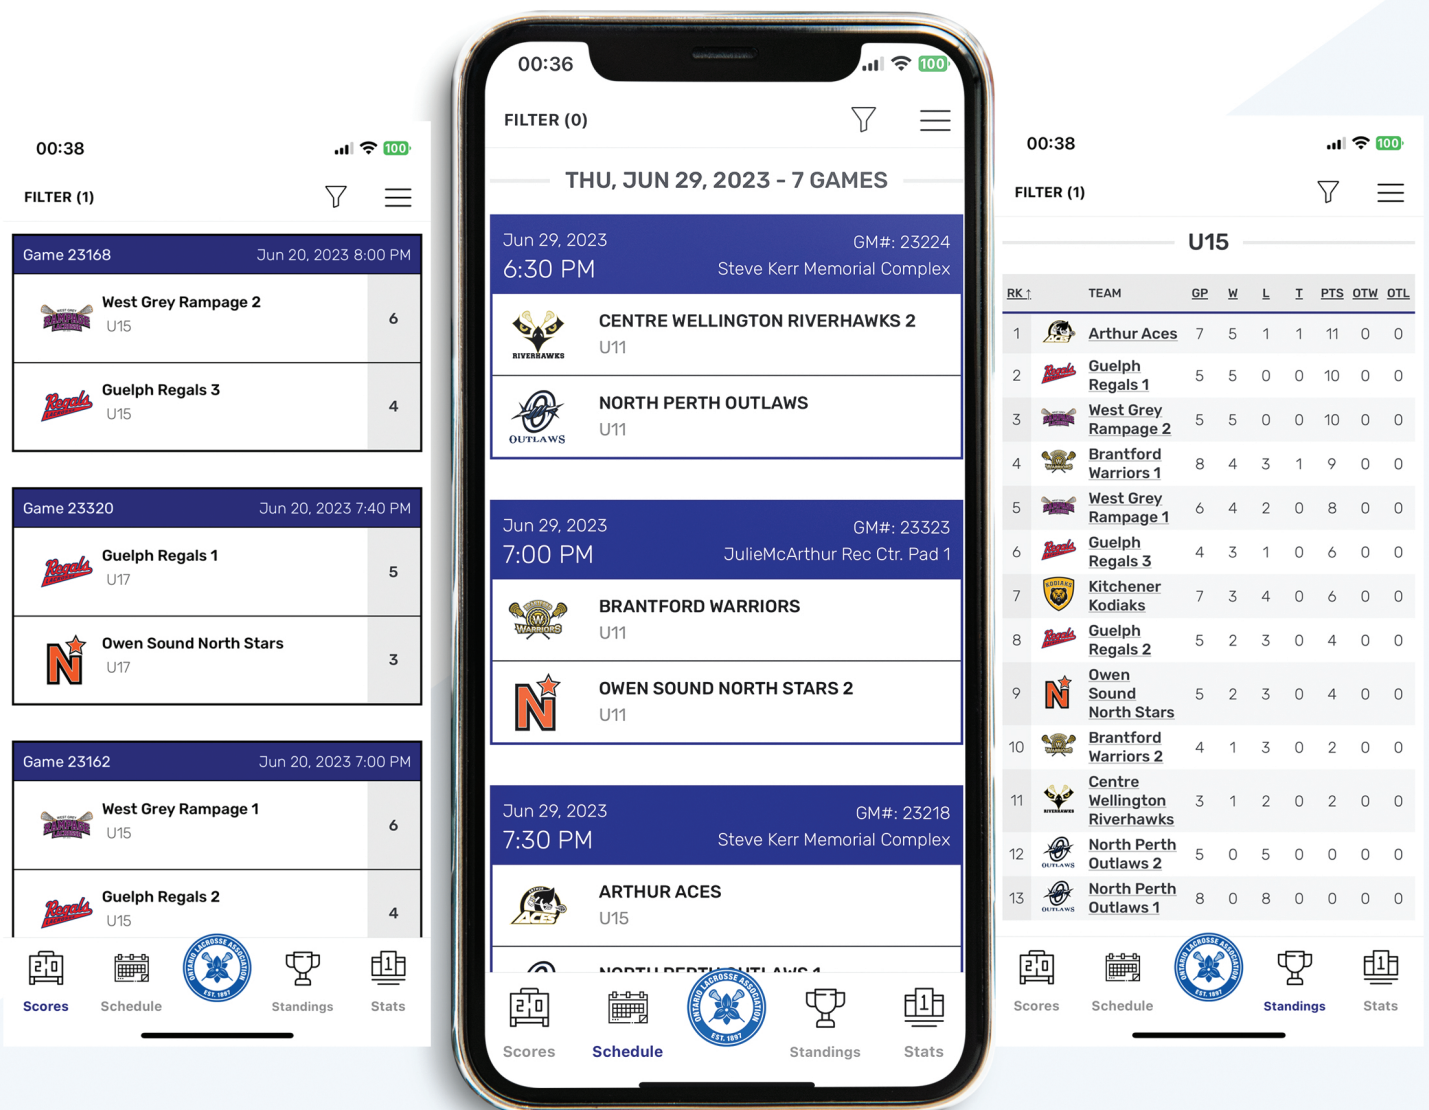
00:38
100

FILTER (1)

Game 23168 Jun 20, 2023 8:00 PM
West Grey Rampage 2
U15
6
Guelph Regals 3
U15
4

Game 23320 Jun 20, 2023 7:40 PM
Guelph Regals 1
U17
5
Owen Sound North Stars
U17
3

Game 23162 Jun 20, 2023 7:00 PM
West Grey Rampage 1
U15
6
Guelph Regals 2
U15
4

Scores Schedule Standings Stats

00:36
100

FILTER (0)

THU, JUN 29, 2023 - 7 GAMES

Jun 29, 2023 GM#: 23224
6:30 PM Steve Kerr Memorial Complex
CENTRE WELLINGTON RIVERHAWKS 2
U11
NORTH PERTH OUTLAWS
U11

Jun 29, 2023 GM#: 23323
7:00 PM JulieMcArthur Rec Ctr. Pad 1
BRANTFORD WARRIORS
U11
OWEN SOUND NORTH STARS 2
U11

Jun 29, 2023 GM#: 23218
7:30 PM Steve Kerr Memorial Complex
ARTHUR ACES
U15
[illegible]

Scores Schedule Standings Stats

00:38
100

FILTER (1)

U15

| RK | TEAM | GP | W | L | T | PTS | OTW | OTL |
|---|---|---|---|---|---|---|---|---|
| 1 | Arthur Aces | 7 | 5 | 1 | 1 | 11 | 0 | 0 |
| 2 | Guelph Regals 1 | 5 | 5 | 0 | 0 | 10 | 0 | 0 |
| 3 | West Grey Rampage 2 | 5 | 5 | 0 | 0 | 10 | 0 | 0 |
| 4 | Brantford Warriors 1 | 8 | 4 | 3 | 1 | 9 | 0 | 0 |
| 5 | West Grey Rampage 1 | 6 | 4 | 2 | 0 | 8 | 0 | 0 |
| 6 | Guelph Regals 3 | 4 | 3 | 1 | 0 | 6 | 0 | 0 |
| 7 | Kitchener Kodiaks | 7 | 3 | 4 | 0 | 6 | 0 | 0 |
| 8 | Guelph Regals 2 | 5 | 2 | 3 | 0 | 4 | 0 | 0 |
| 9 | Owen Sound North Stars | 5 | 2 | 3 | 0 | 4 | 0 | 0 |
| 10 | Brantford Warriors 2 | 4 | 1 | 3 | 0 | 2 | 0 | 0 |
| 11 | Centre Wellington Riverhawks | 3 | 1 | 2 | 0 | 2 | 0 | 0 |
| 12 | North Perth Outlaws 2 | 5 | 0 | 5 | 0 | 0 | 0 | 0 |
| 13 | North Perth Outlaws 1 | 8 | 0 | 8 | 0 | 0 | 0 | 0 |

Scores Schedule Standings Stats